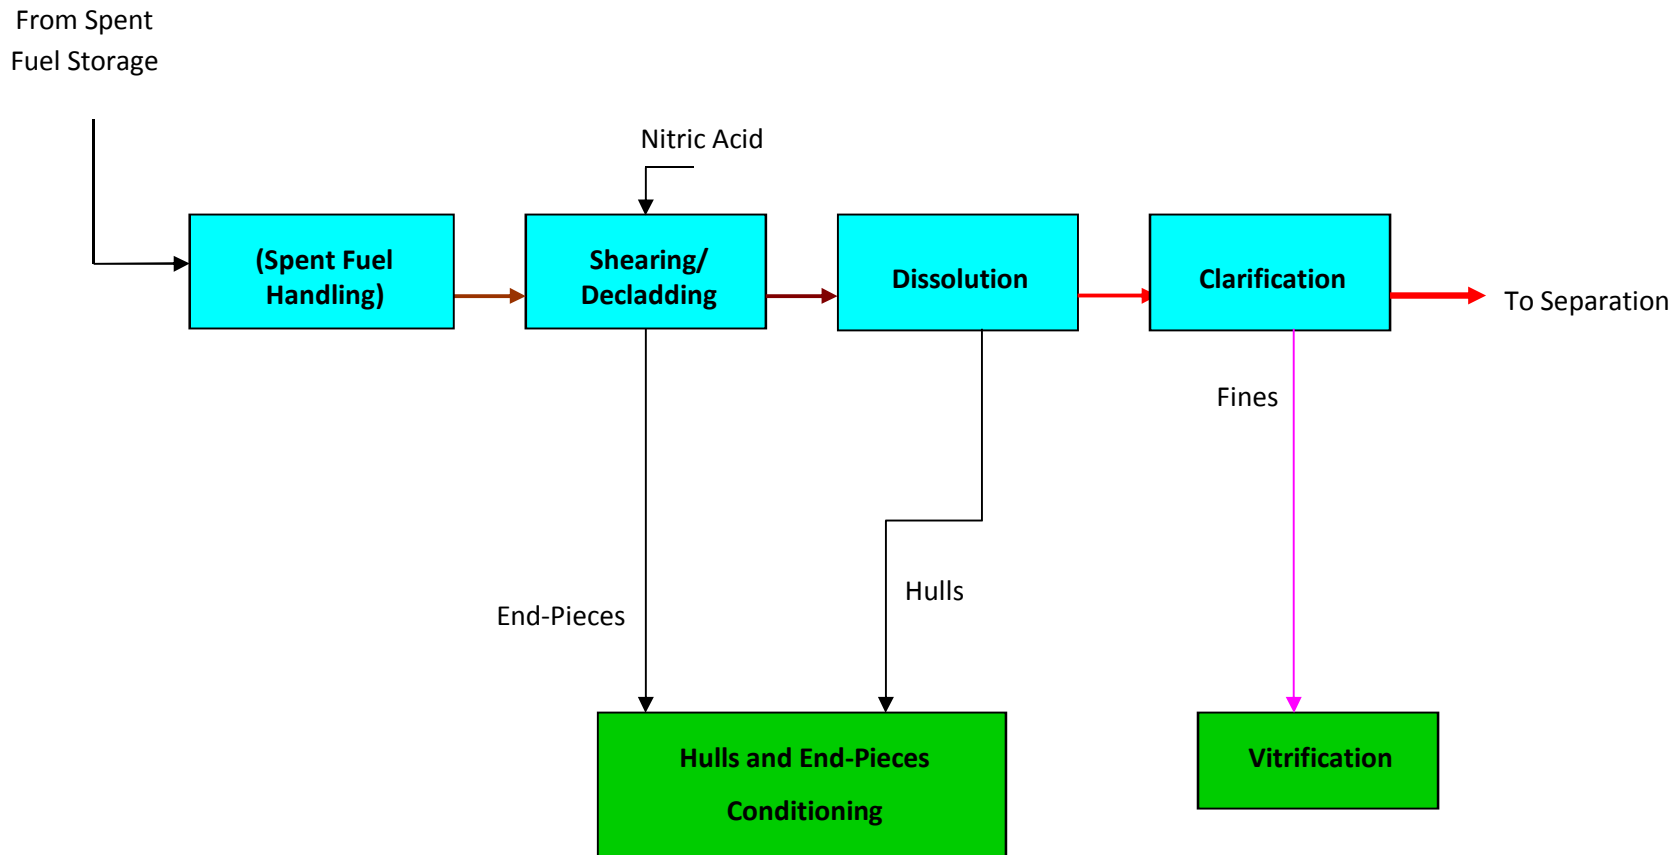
From Spent Fuel Storage

Nitric Acid

(Spent Fuel Handling)

Shearing/ Decladding

Dissolution

Clarification

To Separation

Fines

End-Pieces

Hulls

Hulls and End-Pieces Conditioning

Vitrification